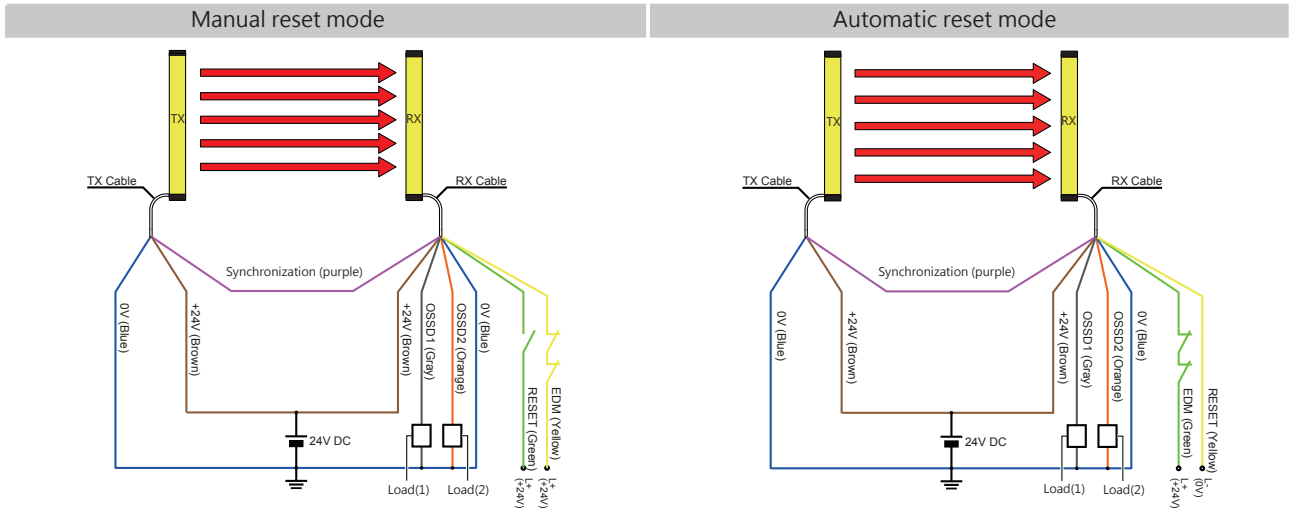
Manual reset mode

TX

RX

TX Cable

RX Cable

Synchronization (purple)

0V (Blue)

+24V (Brown)

+24V (Brown)

OSSD1 (Gray)

OSSD2 (Orange)

0V (Blue)

RESET (Green)

EDM (Yellow)

24V DC

Load(1)

Load(2)

L+ (+24V)

L+ (+24V)

Automatic reset mode

TX

RX

TX Cable

RX Cable

Synchronization (purple)

0V (Blue)

+24V (Brown)

+24V (Brown)

OSSD1 (Gray)

OSSD2 (Orange)

0V (Blue)

EDM (Green)

RESET (Yellow)

24V DC

Load(1)

Load(2)

L+ (+24V)

L- (0V)